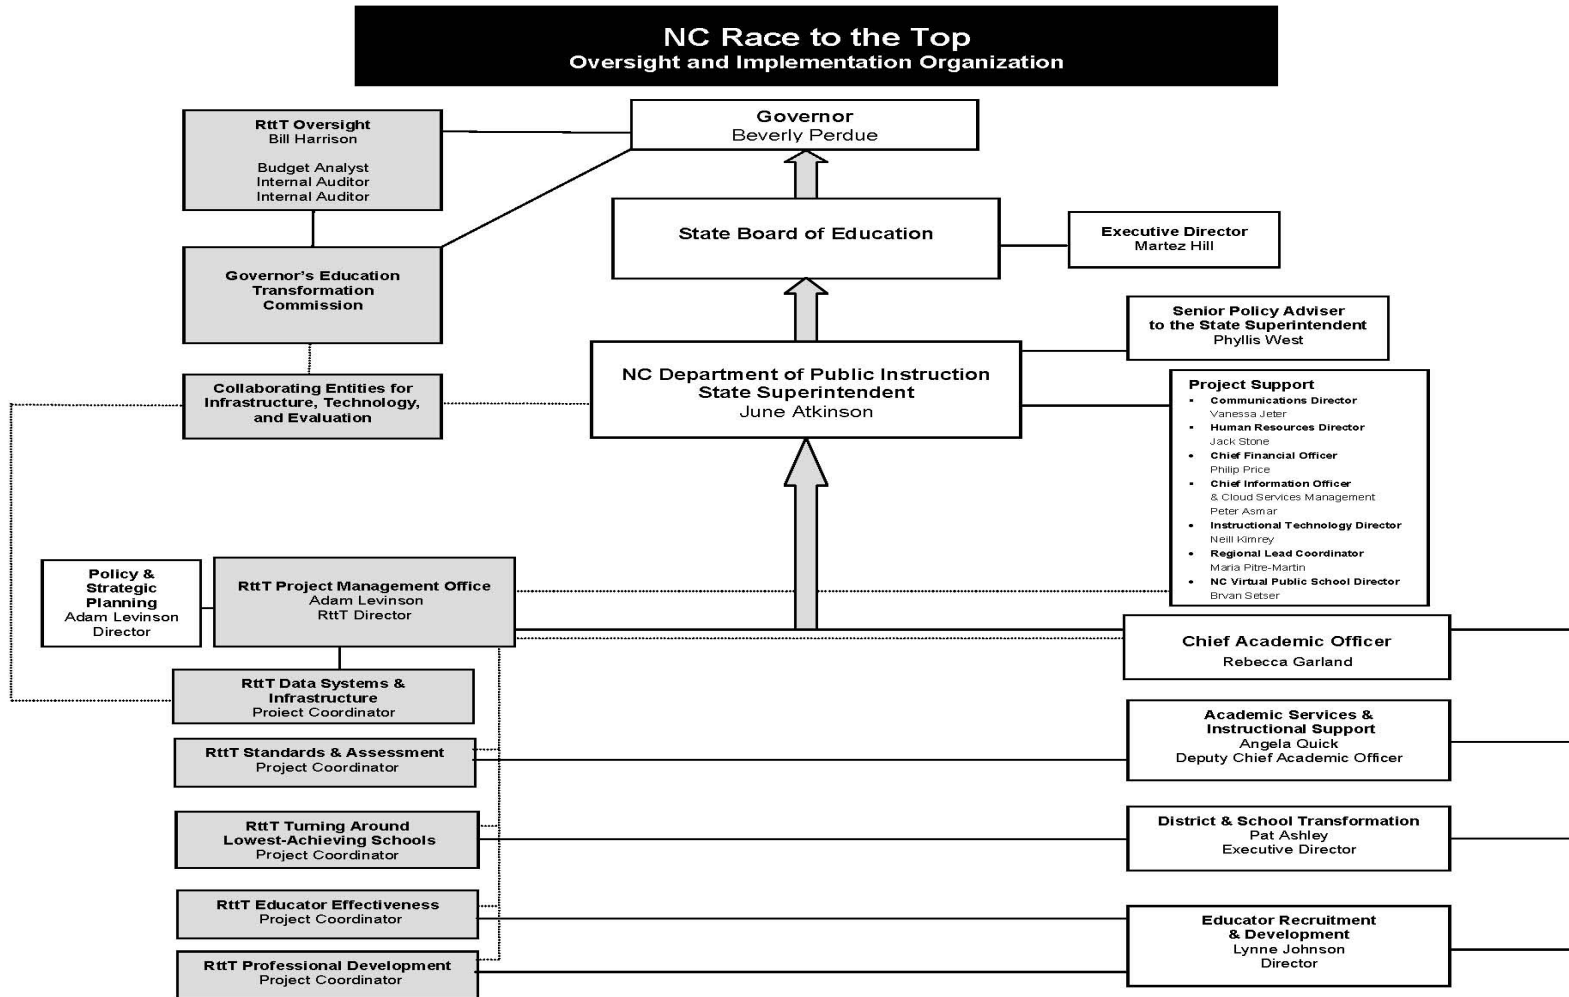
NC Race to the Top
Oversight and Implementation Organization

RttT Oversight
Bill Harrison

Budget Analyst
Internal Auditor
Internal Auditor

Governor
Beverly Perdue

State Board of Education

Executive Director
Martez Hill

Governor's Education Transformation Commission

Senior Policy Adviser to the State Superintendent
Phyllis West

Collaborating Entities for Infrastructure, Technology, and Evaluation

NC Department of Public Instruction
State Superintendent
June Atkinson

Project Support
- Communications Director
Vanessa Jeter
- Human Resources Director
Jack Stone
- Chief Financial Officer
Philip Price
- Chief Information Officer & Cloud Services Management
Peter Asmar
- Instructional Technology Director
Neill Kimrey
- Regional Lead Coordinator
Maria Pitre-Martin
- NC Virtual Public School Director
Bryan Setser

Policy & Strategic Planning
Adam Levinson
Director

RttT Project Management Office
Adam Levinson
RttT Director

Chief Academic Officer
Rebecca Garland

RttT Data Systems & Infrastructure
Project Coordinator

Academic Services & Instructional Support
Angela Quick
Deputy Chief Academic Officer

RttT Standards & Assessment
Project Coordinator

RttT Turning Around Lowest-Achieving Schools
Project Coordinator

District & School Transformation
Pat Ashley
Executive Director

RttT Educator Effectiveness
Project Coordinator

Educator Recruitment & Development
Lynne Johnson
Director

RttT Professional Development
Project Coordinator